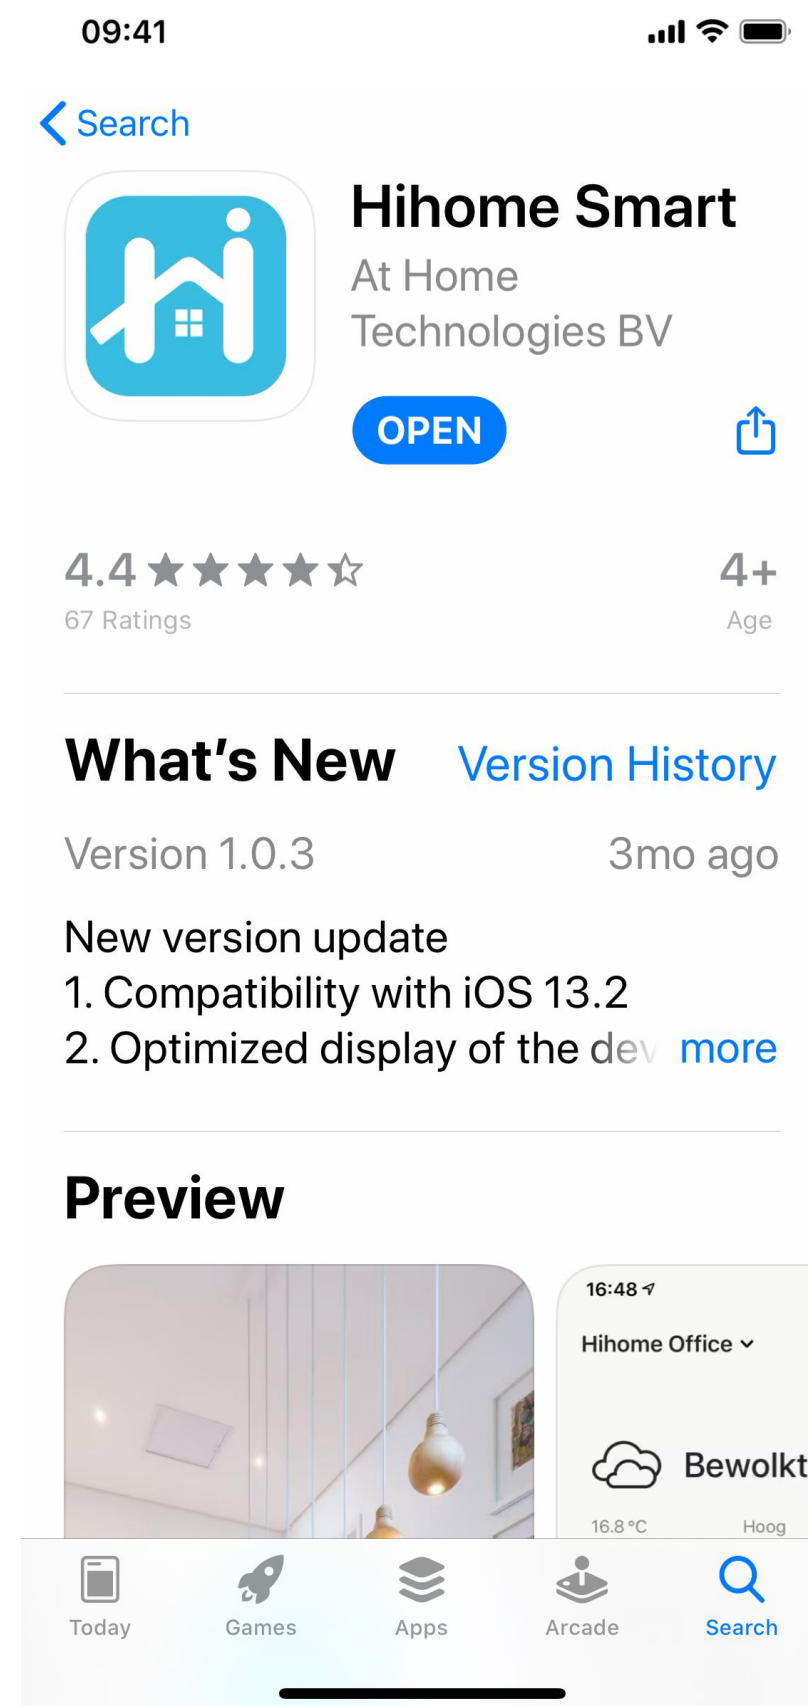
09:41

< Search

Hihome Smart
At Home Technologies BV

OPEN

4.4 ★★★★☆
67 Ratings

4+
Age

What's New
Version History

Version 1.0.3
3mo ago

New version update
1. Compatibility with iOS 13.2
2. Optimized display of the dev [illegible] more

Preview

16:48
Hihome Office
Bewolkt
16.8 °C
Hoog

Today
Games
Apps
Arcade
Search